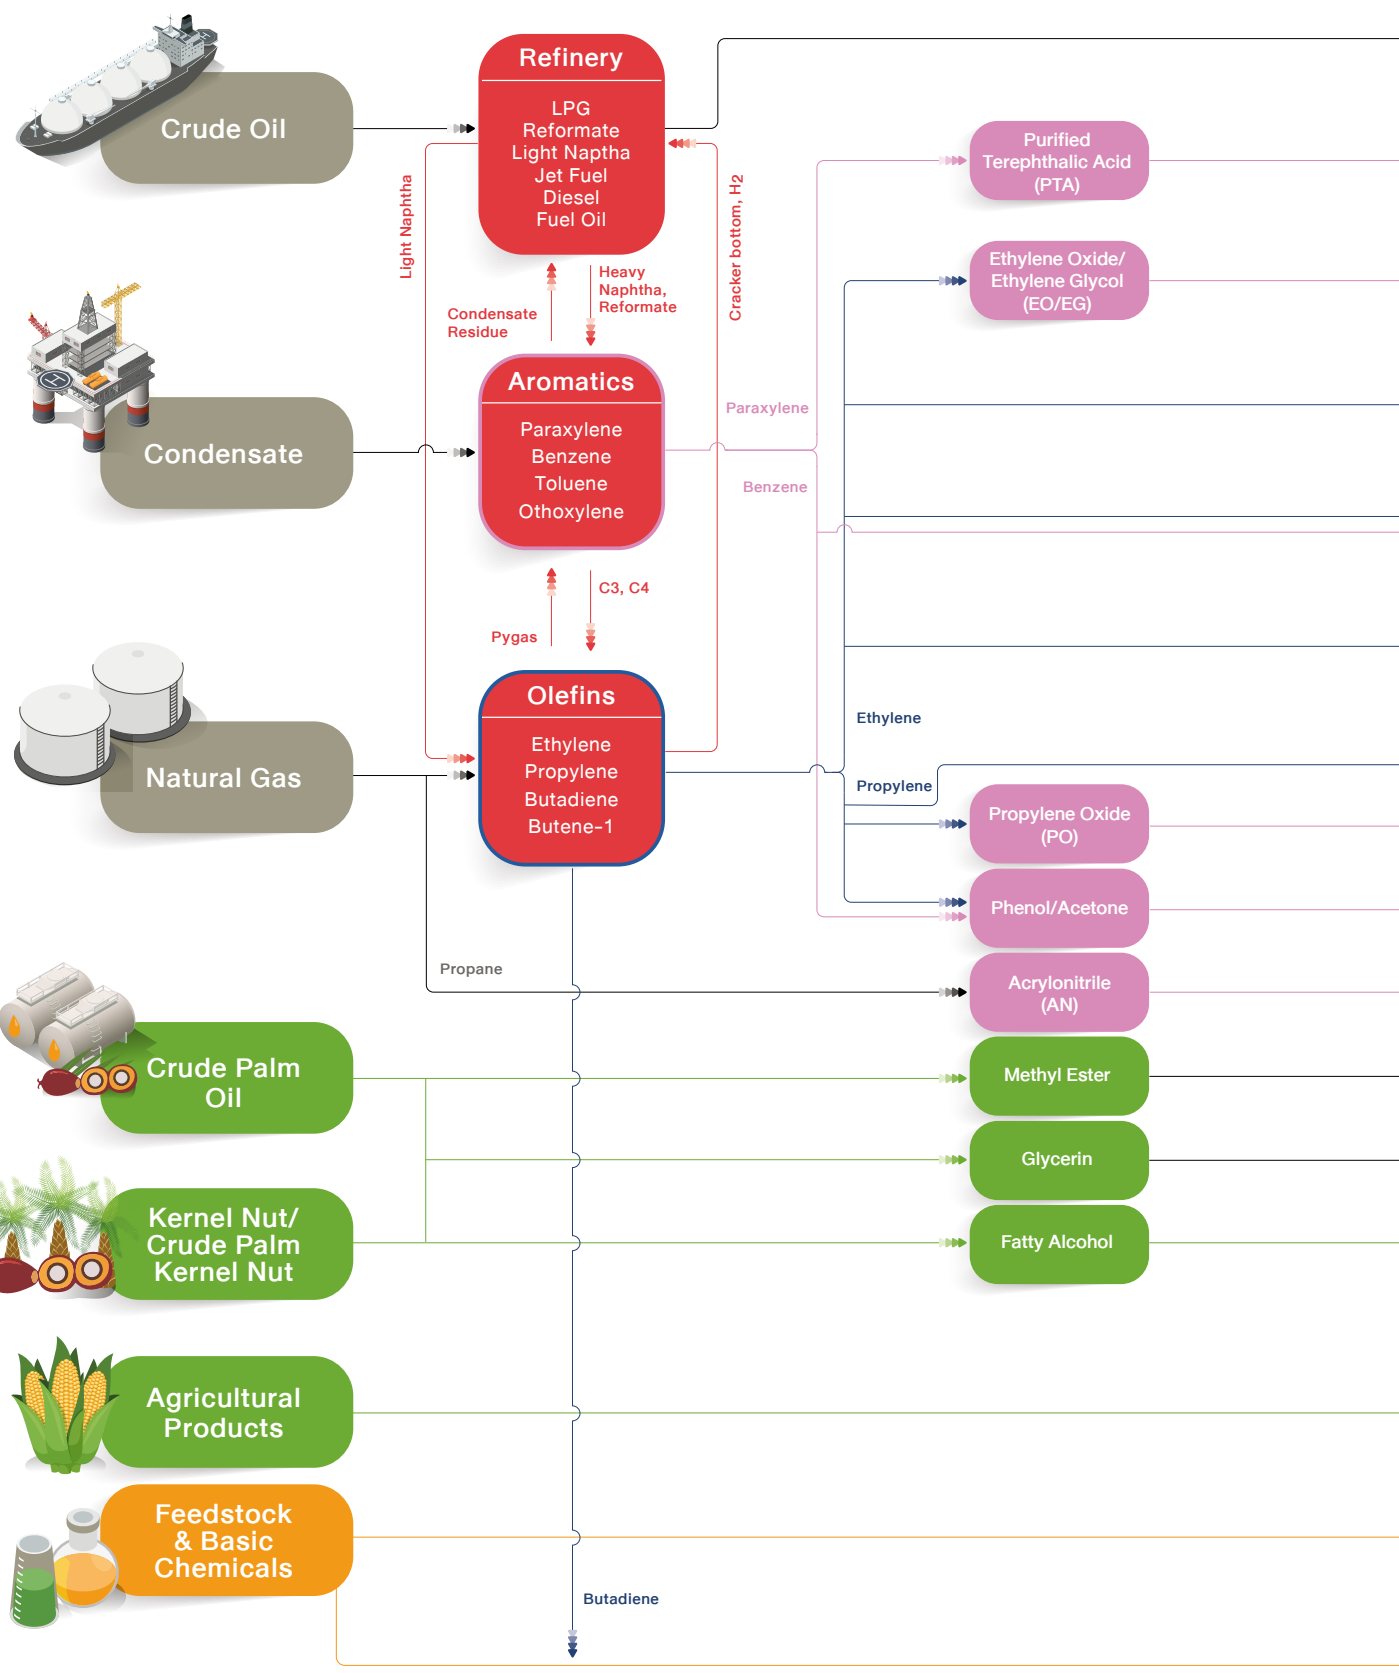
Crude Oil

Refinery
LPG
Reformate
Light Naptha
Jet Fuel
Diesel
Fuel Oil

Light Naphtha

Cracker bottom, H2

Purified Terephthalic Acid (PTA)

Ethylene Oxide/ Ethylene Glycol (EO/EG)

Condensate Residue

Heavy Naphtha, Reformate

Condensate

Aromatics
Paraxylene
Benzene
Toluene
Othoxylene

Paraxylene

Benzene

Pygas

C3, C4

Natural Gas

Olefins
Ethylene
Propylene
Butadiene
Butene-1

Ethylene

Propylene

Propylene Oxide (PO)

Phenol/Acetone

Propane

Acrylonitrile (AN)

Crude Palm Oil

Methyl Ester

Glycerin

Kernel Nut/ Crude Palm Kernel Nut

Fatty Alcohol

Agricultural Products

Feedstock & Basic Chemicals

Butadiene